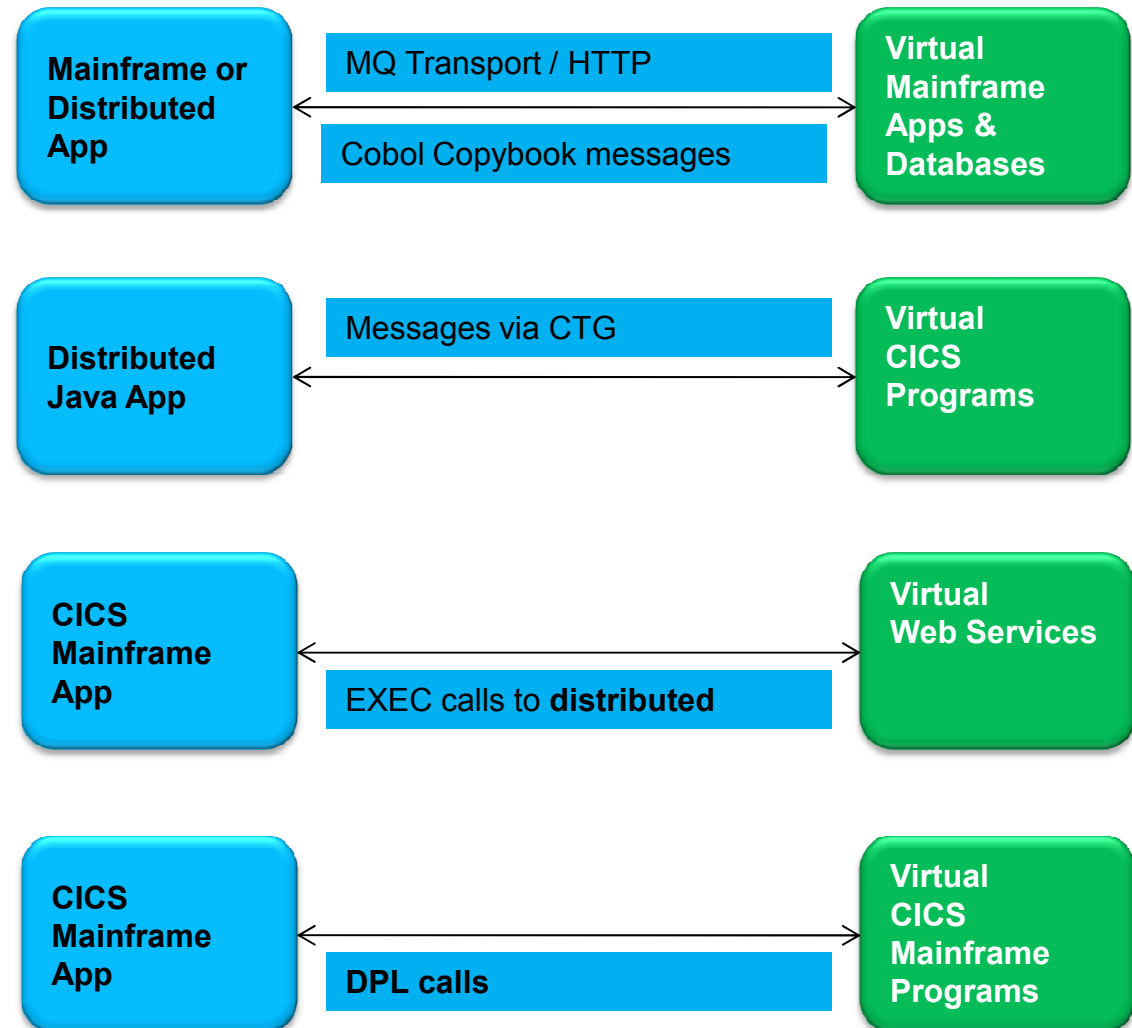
Mainframe or Distributed App

MQ Transport / HTTP

Cobol Copybook messages

Virtual Mainframe Apps & Databases

Distributed Java App

Messages via CTG

Virtual CICS Programs

CICS Mainframe App

EXEC calls to **distributed**

Virtual Web Services

CICS Mainframe App

**DPL calls**

Virtual CICS Mainframe Programs